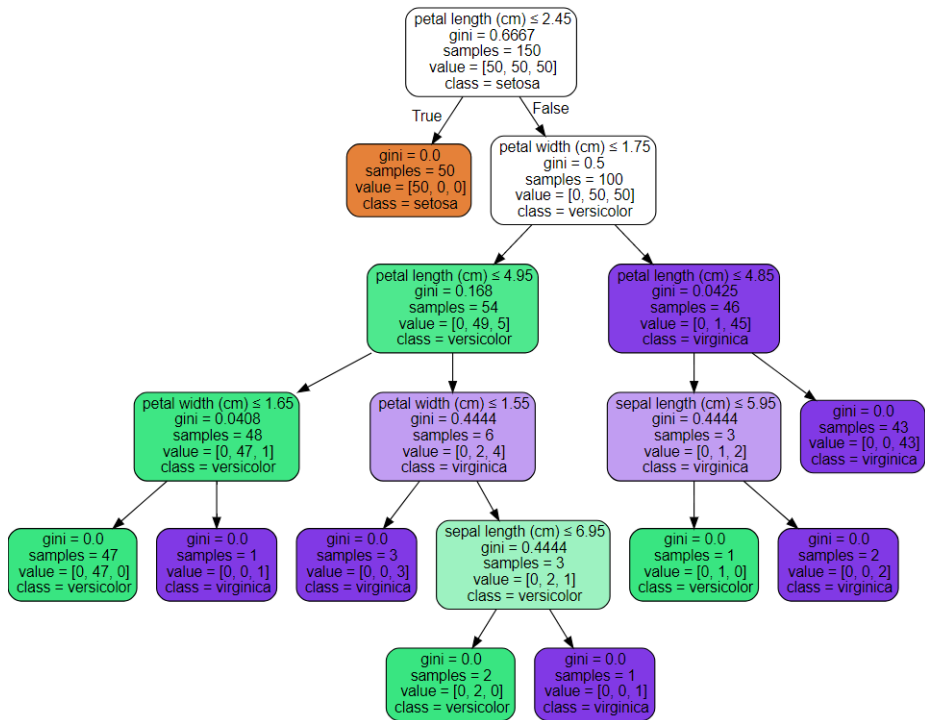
petal length (cm) ≤ 2.45
gini = 0.6667
samples = 150
value = [50, 50, 50]
class = setosa

True

False

gini = 0.0
samples = 50
value = [50, 0, 0]
class = setosa

petal width (cm) ≤ 1.75
gini = 0.5
samples = 100
value = [0, 50, 50]
class = versicolor

petal length (cm) ≤ 4.95
gini = 0.168
samples = 54
value = [0, 49, 5]
class = versicolor

petal length (cm) ≤ 4.85
gini = 0.0425
samples = 46
value = [0, 1, 45]
class = virginica

petal width (cm) ≤ 1.65
gini = 0.0408
samples = 48
value = [0, 47, 1]
class = versicolor

petal width (cm) ≤ 1.55
gini = 0.4444
samples = 6
value = [0, 2, 4]
class = virginica

sepal length (cm) ≤ 5.95
gini = 0.4444
samples = 3
value = [0, 1, 2]
class = virginica

gini = 0.0
samples = 43
value = [0, 0, 43]
class = virginica

gini = 0.0
samples = 47
value = [0, 47, 0]
class = versicolor

gini = 0.0
samples = 1
value = [0, 0, 1]
class = virginica

gini = 0.0
samples = 3
value = [0, 0, 3]
class = virginica

sepal length (cm) ≤ 6.95
gini = 0.4444
samples = 3
value = [0, 2, 1]
class = versicolor

gini = 0.0
samples = 1
value = [0, 1, 0]
class = versicolor

gini = 0.0
samples = 2
value = [0, 0, 2]
class = virginica

gini = 0.0
samples = 2
value = [0, 2, 0]
class = versicolor

gini = 0.0
samples = 1
value = [0, 0, 1]
class = virginica